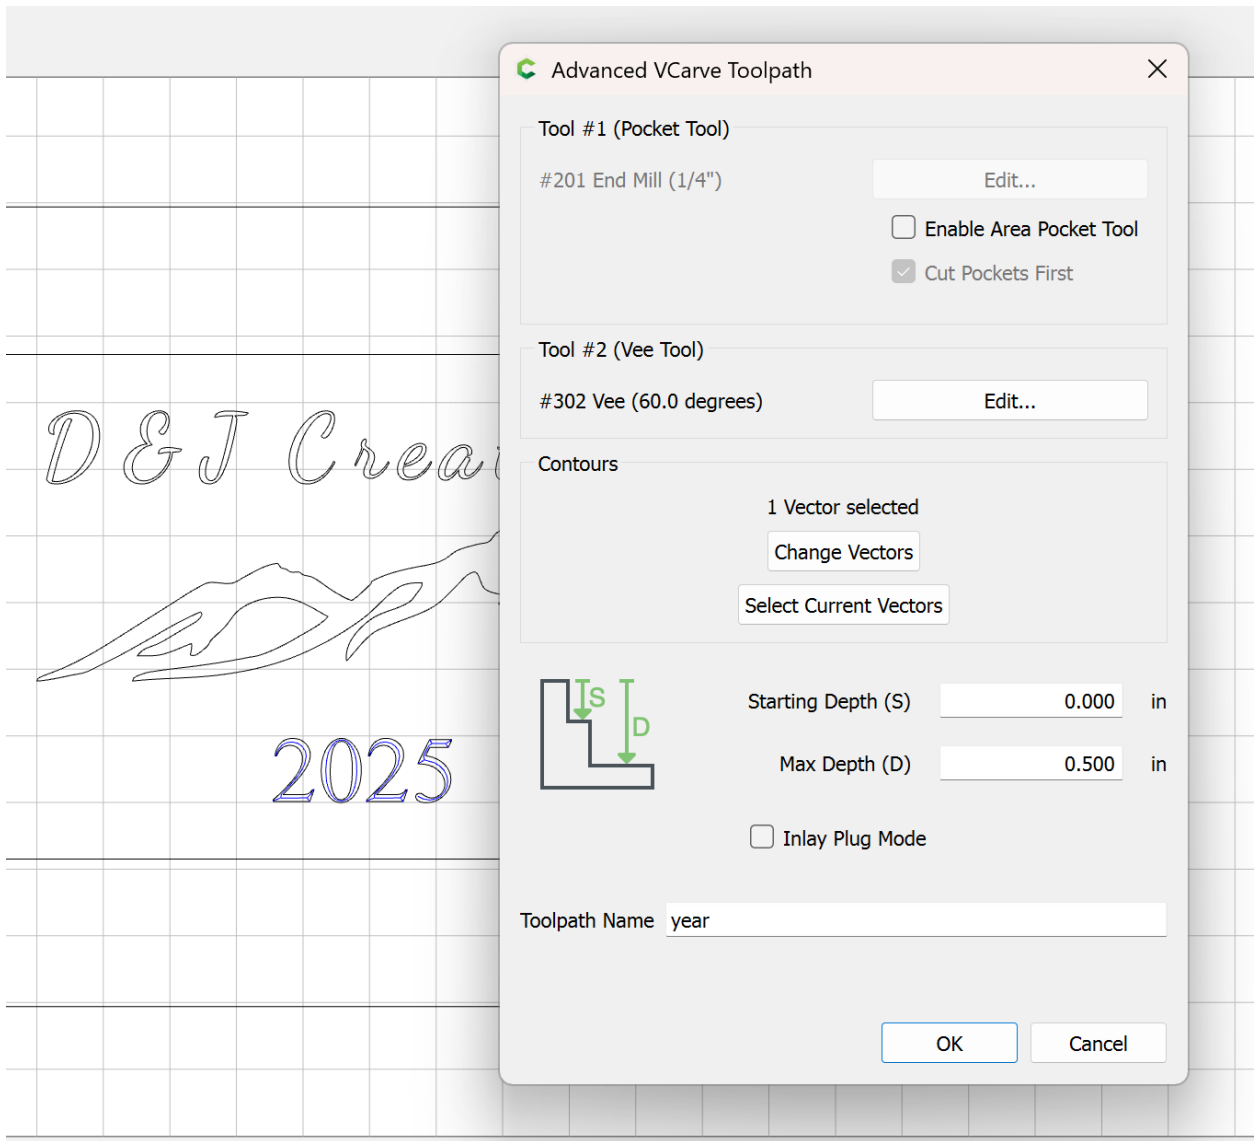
D&J Creat

2025

Advanced VCarve Toolpath

Tool #1 (Pocket Tool)

#201 End Mill (1/4")

Edit...

Enable Area Pocket Tool

Cut Pockets First

Tool #2 (Vee Tool)

#302 Vee (60.0 degrees)

Edit...

Contours

1 Vector selected

Change Vectors

Select Current Vectors

S

D

Starting Depth (S) 0.000 in

Max Depth (D) 0.500 in

Inlay Plug Mode

Toolpath Name year

OK

Cancel